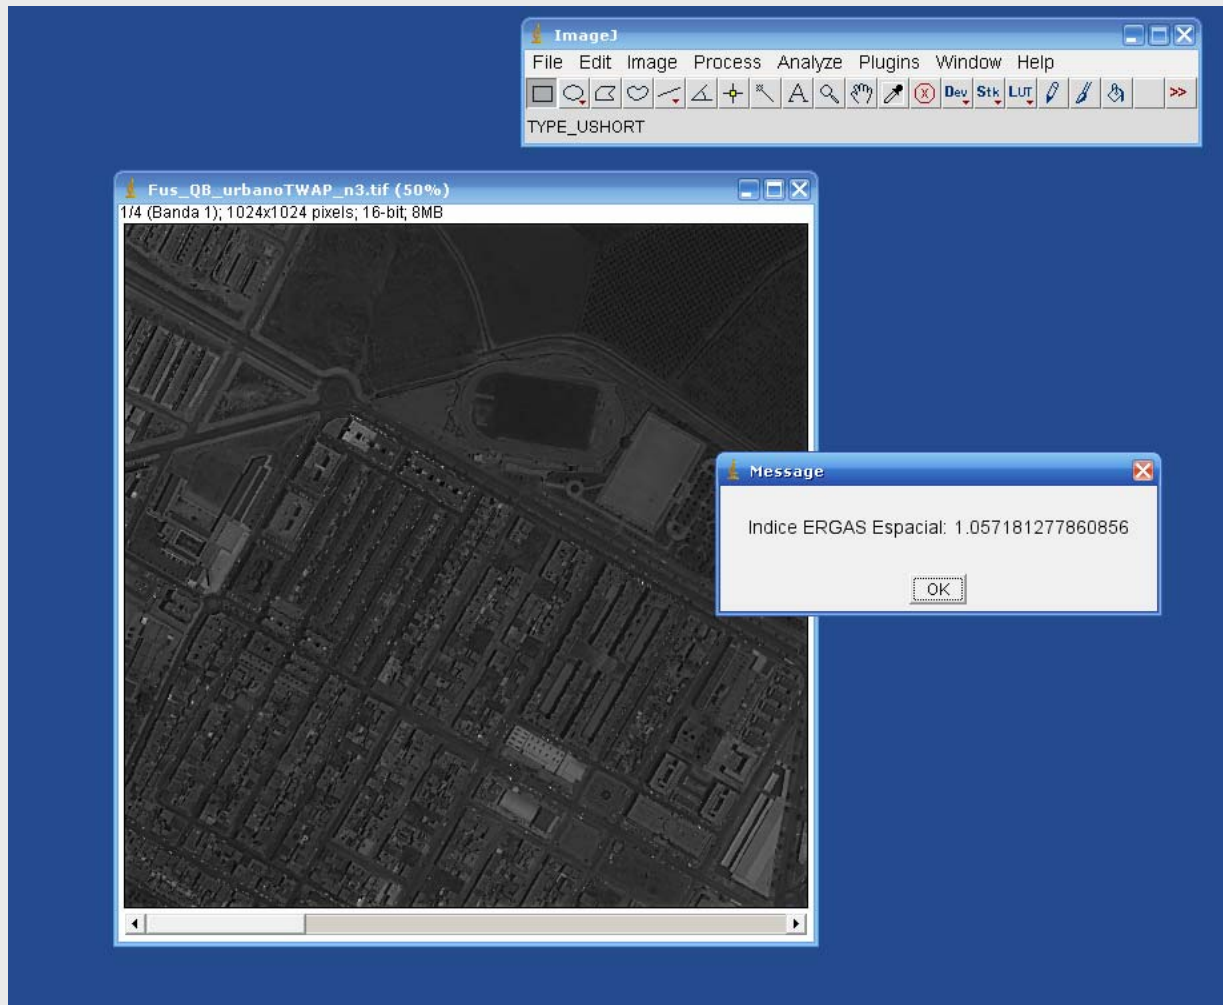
ImageJ
File Edit Image Process Analyze Plugins Window Help
Dev Stk LUT >>
TYPE_USHORT

Fus_QB_urbanoTWAP_n3.tif (50%)
1/4 (Banda 1); 1024x1024 pixels; 16-bit; 8MB

Message
Indice ERGAS Espacial: 1.057181277860856
OK